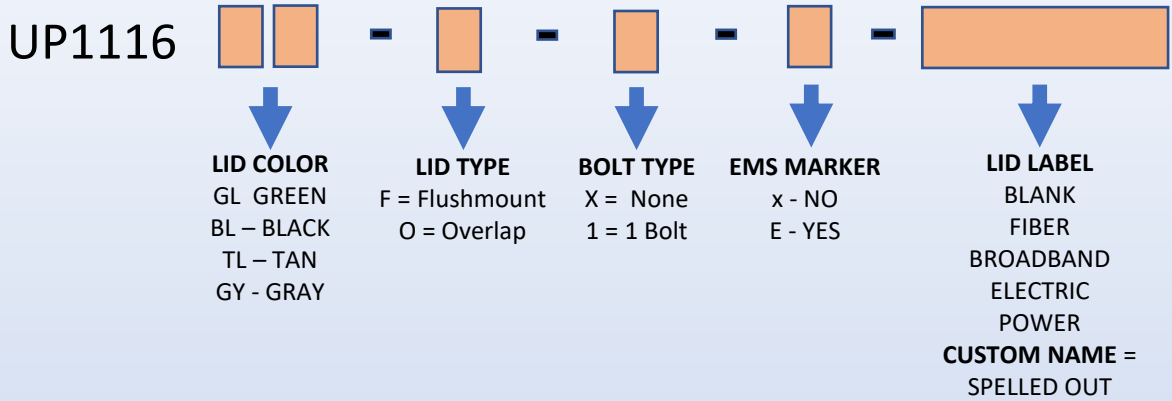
UP1116 - - - -

LID COLOR
GL GREEN
BL – BLACK
TL – TAN
GY - GRAY

LID TYPE
F = Flushmount
O = Overlap

BOLT TYPE
X = None
1 = 1 Bolt

EMS MARKER
x - NO
E - YES

LID LABEL
BLANK
FIBER
BROADBAND
ELECTRIC
POWER
**CUSTOM NAME** =
SPELLED OUT